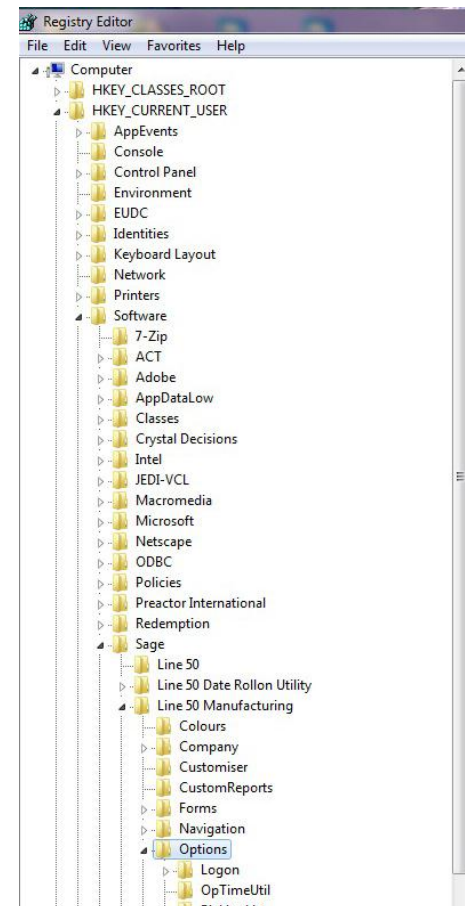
Registry Editor
File Edit View Favorites Help
Computer
HKEY_CLASSES_ROOT
HKEY_CURRENT_USER
AppEvents
Console
Control Panel
Environment
EUDC
Identities
Keyboard Layout
Network
Printers
Software
7-Zip
ACT
Adobe
AppDataLow
Classes
Crystal Decisions
Intel
JEDI-VCL
Macromedia
Microsoft
Netscape
ODBC
Policies
Preactor International
Redemption
Sage
Line 50
Line 50 Date Rollon Utility
Line 50 Manufacturing
Colours
Company
Customiser
CustomReports
Forms
Navigation
Options
Logon
OpTimeUtil
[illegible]